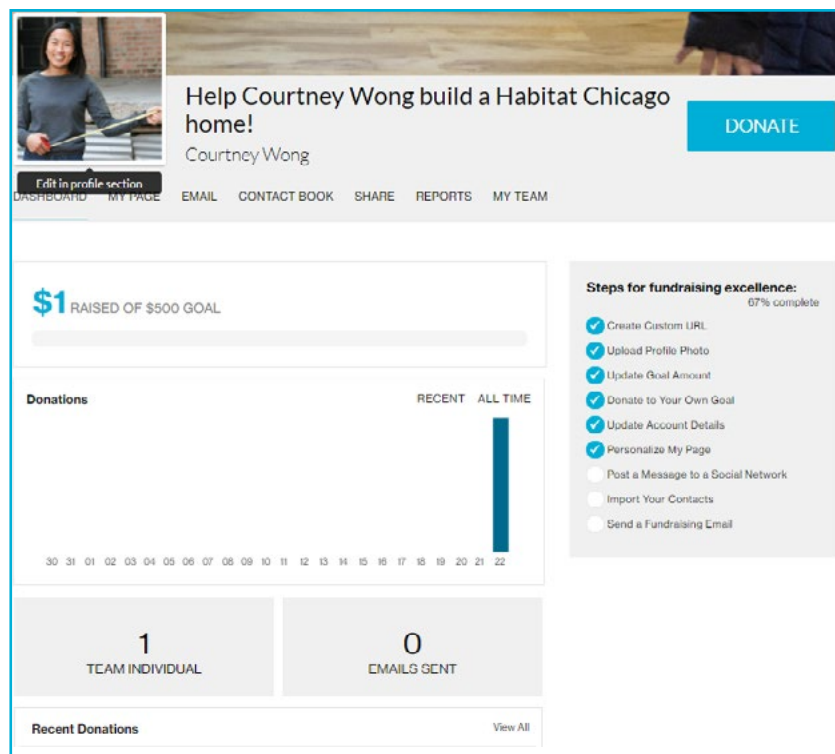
Help Courtney Wong build a Habitat Chicago home!

Courtney Wong

DONATE

Edit in profile section

DASHBOARD MY PAGE EMAIL CONTACT BOOK SHARE REPORTS MY TEAM

$1 RAISED OF $500 GOAL

Donations

RECENT ALL TIME

30 31 01 02 03 04 05 06 07 08 09 10 11 12 13 14 15 16 17 18 19 20 21 22

1
TEAM INDIVIDUAL

0
EMAILS SENT

Recent Donations

View All

Steps for fundraising excellence:
67% complete

Create Custom URL
Upload Profile Photo
Update Goal Amount
Donate to Your Own Goal
Update Account Details
Personalize My Page
Post a Message to a Social Network
Import Your Contacts
Send a Fundraising Email